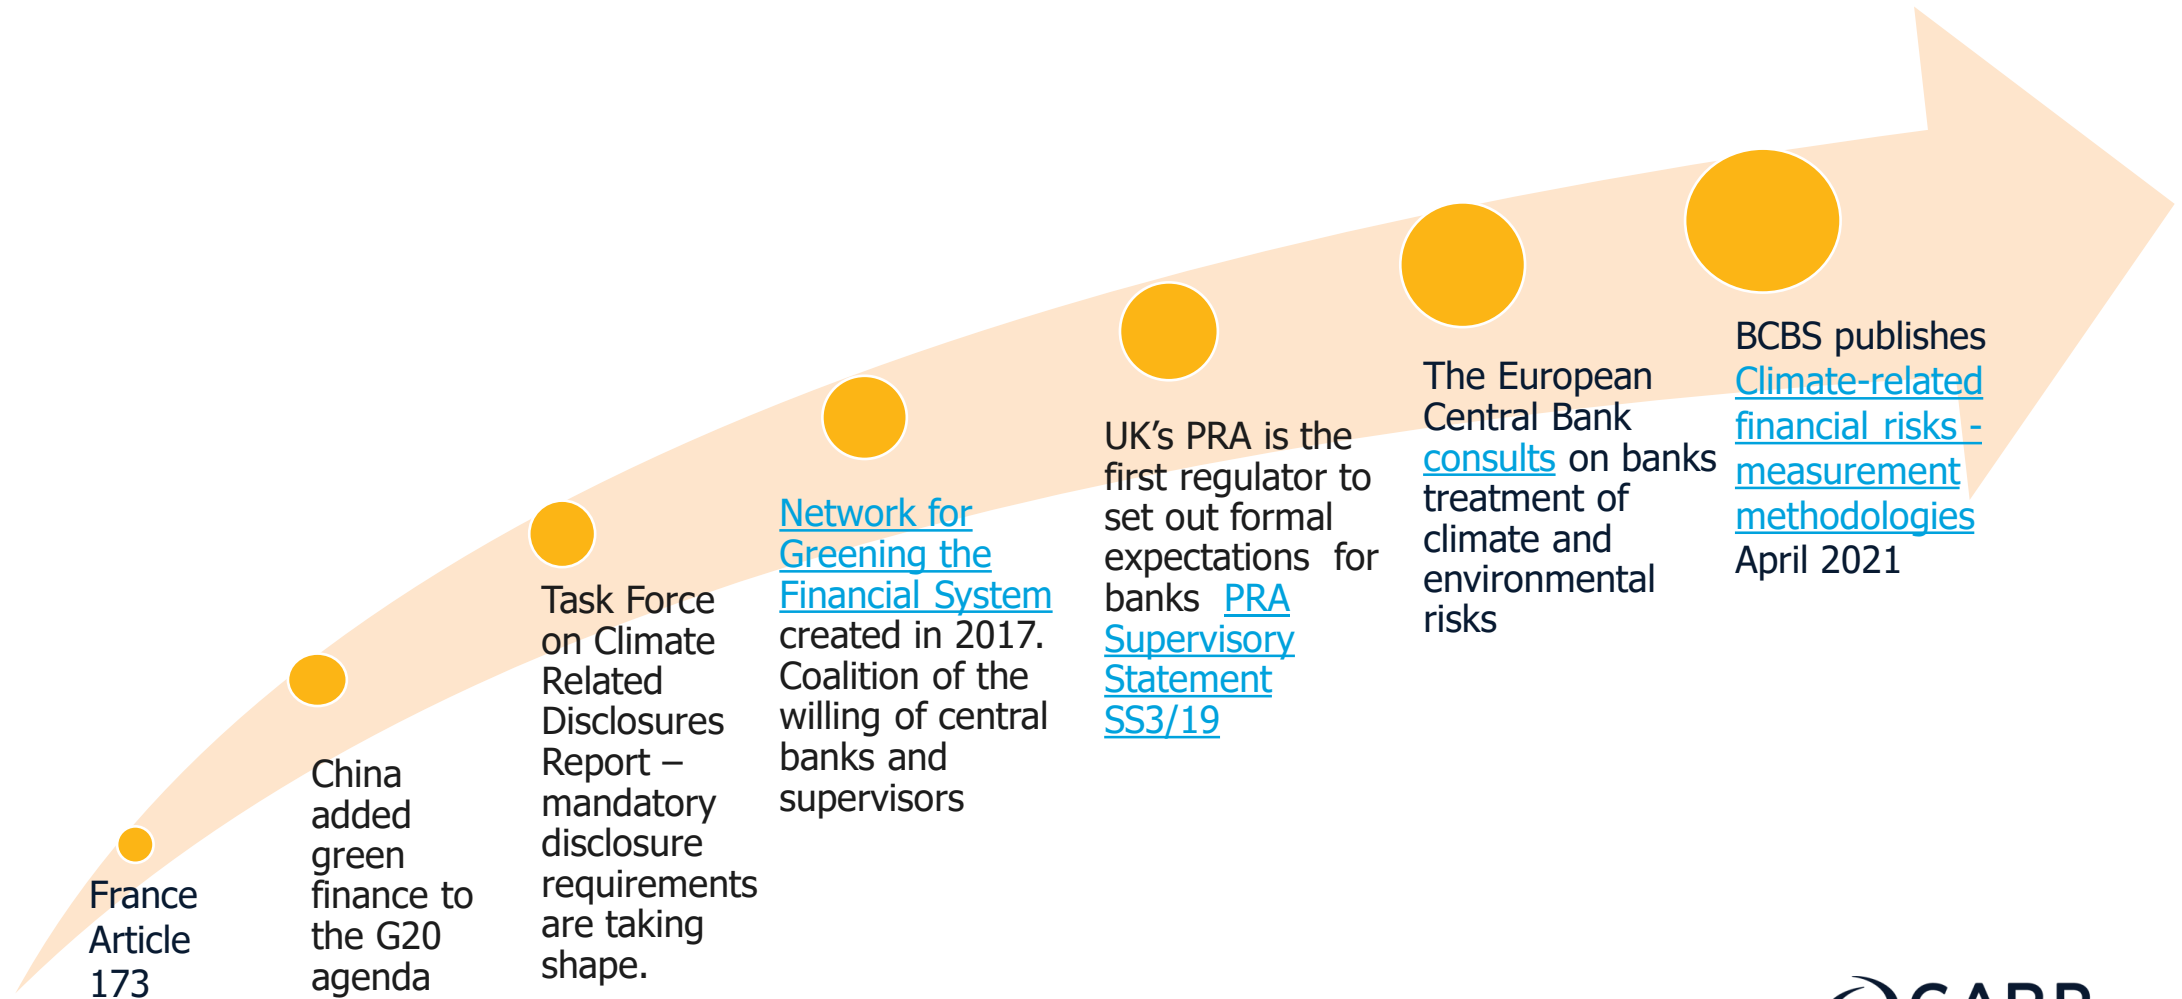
France Article 173

China added green finance to the G20 agenda

Task Force on Climate Related Disclosures Report – mandatory disclosure requirements are taking shape.

Network for Greening the Financial System created in 2017. Coalition of the willing of central banks and supervisors

UK's PRA is the first regulator to set out formal expectations for banks PRA Supervisory Statement SS3/19

The European Central Bank consults on banks treatment of climate and environmental risks

BCBS publishes Climate-related financial risks - measurement methodologies April 2021

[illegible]